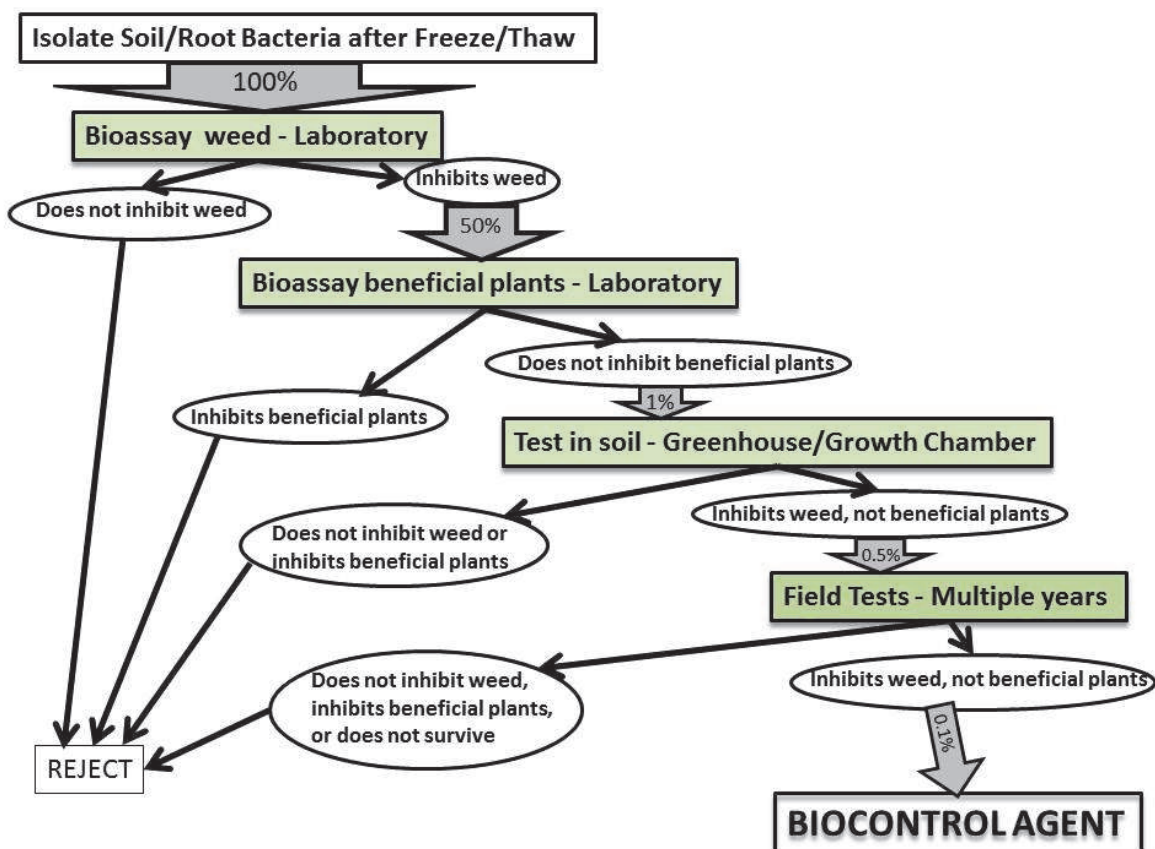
Isolate Soil/Root Bacteria after Freeze/Thaw

100%

Bioassay weed - Laboratory

Does not inhibit weed

Inhibits weed

50%

Bioassay beneficial plants - Laboratory

Does not inhibit beneficial plants

Inhibits beneficial plants

1%

Test in soil - Greenhouse/Growth Chamber

Does not inhibit weed or inhibits beneficial plants

Inhibits weed, not beneficial plants

0.5%

Field Tests - Multiple years

Does not inhibit weed, inhibits beneficial plants, or does not survive

Inhibits weed, not beneficial plants

0.1%

REJECT

BIOCONTROL AGENT